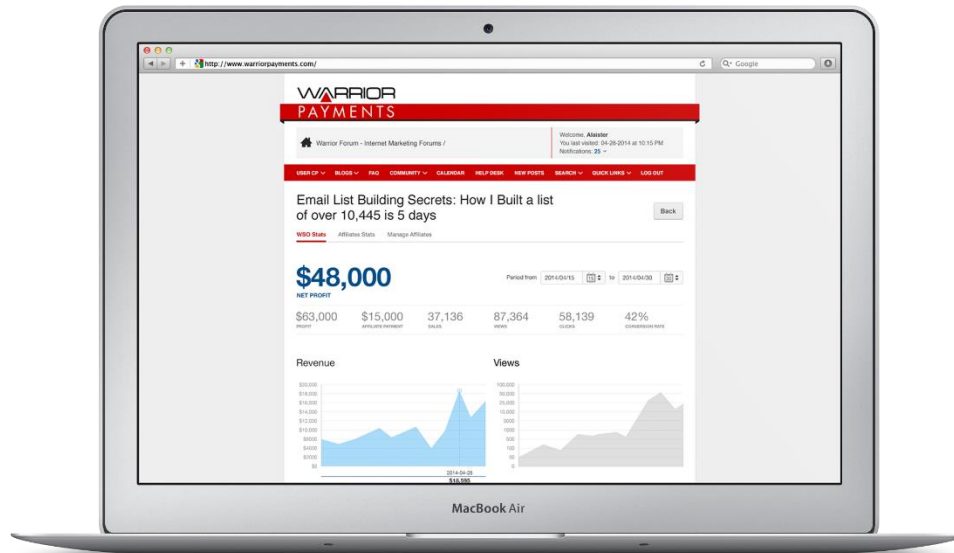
http://www.warriorpayments.com/

Google

WARRIOR
PAYMENTS

Warrior Forum - Internet Marketing Forums /

Welcome, Alaister
You last visited: 04-28-2014 at 10:15 PM
Notifications: 25

USER CP BLOGS FAQ COMMUNITY CALENDAR HELP DESK NEW POSTS SEARCH QUICK LINKS LOG OUT

Email List Building Secrets: How I Built a list of over 10,445 is 5 days

Back

WSO Stats Affiliates Stats Manage Affiliates

$48,000
NET PROFIT

Period from 2014/04/15 to 2014/04/30

| $63,000 | $15,000 | 37,136 | 87,364 | 58,139 | 42% |
|---|---|---|---|---|---|
| PROFIT | AFFILIATE PAYMENT | SALES | VIEWS | CLICKS | CONVERSION RATE |

Revenue

$20,000
$18,000
$16,000
$14,000
$12,000
$10,000
$8000
$6000
$4000
$2000
$0

2014-04-28
$10,590

Views

100,000
50,000
25,000
15,000
10,000
1000
500
100
50
0

MacBook Air